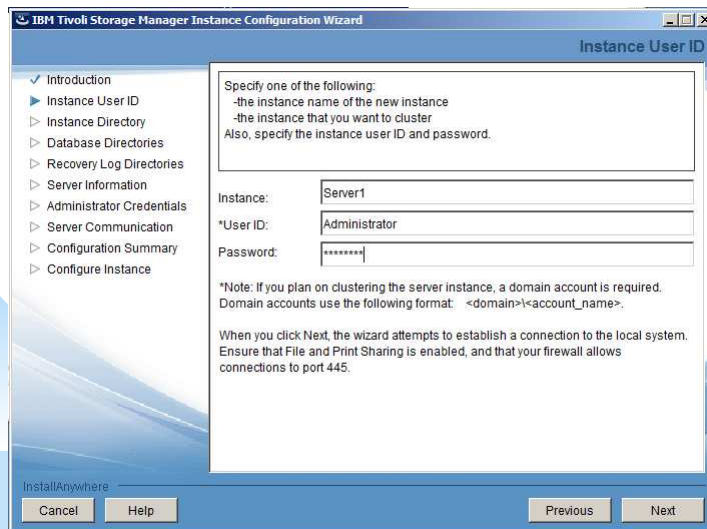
IBM Tivoli Storage Manager Instance Configuration Wizard

Instance User ID

✓ Introduction
▶ Instance User ID
▷ Instance Directory
▷ Database Directories
▷ Recovery Log Directories
▷ Server Information
▷ Administrator Credentials
▷ Server Communication
▷ Configuration Summary
▷ Configure Instance

Specify one of the following:
-the instance name of the new instance
-the instance that you want to cluster
Also, specify the instance user ID and password.

Instance: Server1
*User ID: Administrator
Password: ********

*Note: If you plan on clustering the server instance, a domain account is required. Domain accounts use the following format: <domain>\<account_name>.

When you click Next, the wizard attempts to establish a connection to the local system. Ensure that File and Print Sharing is enabled, and that your firewall allows connections to port 445.

InstallAnywhere

Cancel Help Previous Next